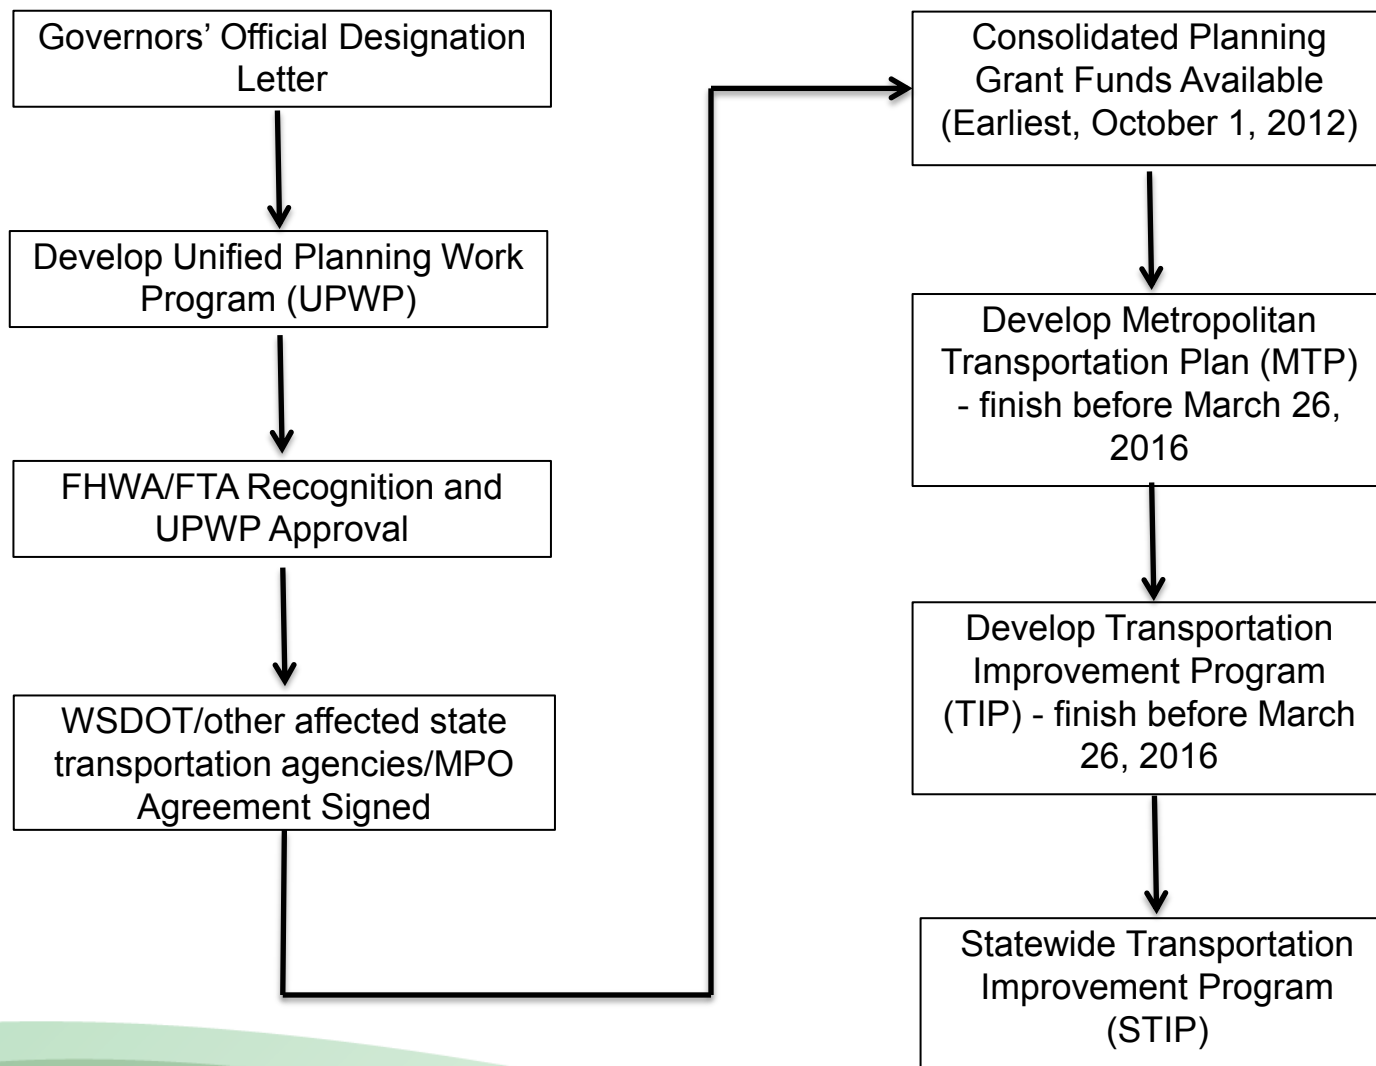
Governors' Official Designation Letter

Develop Unified Planning Work Program (UPWP)

FHWA/FTA Recognition and UPWP Approval

WSDOT/other affected state transportation agencies/MPO Agreement Signed

Consolidated Planning Grant Funds Available (Earliest, October 1, 2012)

Develop Metropolitan Transportation Plan (MTP) - finish before March 26, 2016

Develop Transportation Improvement Program (TIP) - finish before March 26, 2016

Statewide Transportation Improvement Program (STIP)